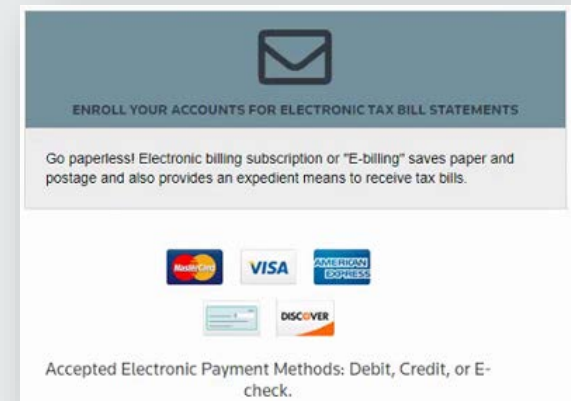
ENROLL YOUR ACCOUNTS FOR ELECTRONIC TAX BILL STATEMENTS

Go paperless! Electronic billing subscription or "E-billing" saves paper and postage and also provides an expedient means to receive tax bills.

MasterCard VISA AMERICAN EXPRESS

DISCOVER

Accepted Electronic Payment Methods: Debit, Credit, or E-check.